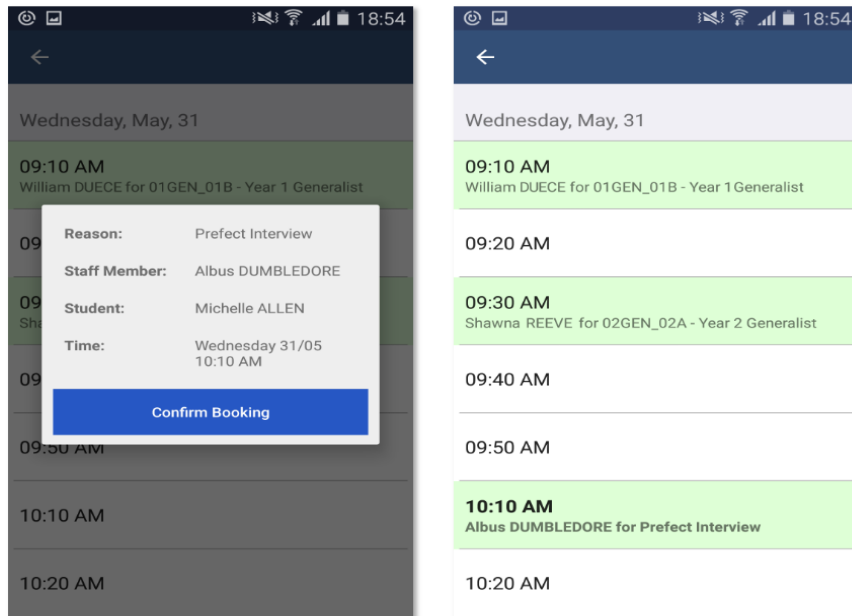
18:54

←

Wednesday, May, 31

09:10 AM
William DUECE for 01GEN_01B - Year 1 Generalist

09

09
Sha

09

Reason: Prefect Interview

Staff Member: Albus DUMBLEDORE

Student: Michelle ALLEN

Time: Wednesday 31/05 10:10 AM

Confirm Booking

09:50 AM

10:10 AM

10:20 AM

18:54

←

Wednesday, May, 31

09:10 AM
William DUECE for 01GEN_01B - Year 1 Generalist

09:20 AM

09:30 AM
Shawna REEVE for 02GEN_02A - Year 2 Generalist

09:40 AM

09:50 AM

10:10 AM
Albus DUMBLEDORE for Prefect Interview

10:20 AM